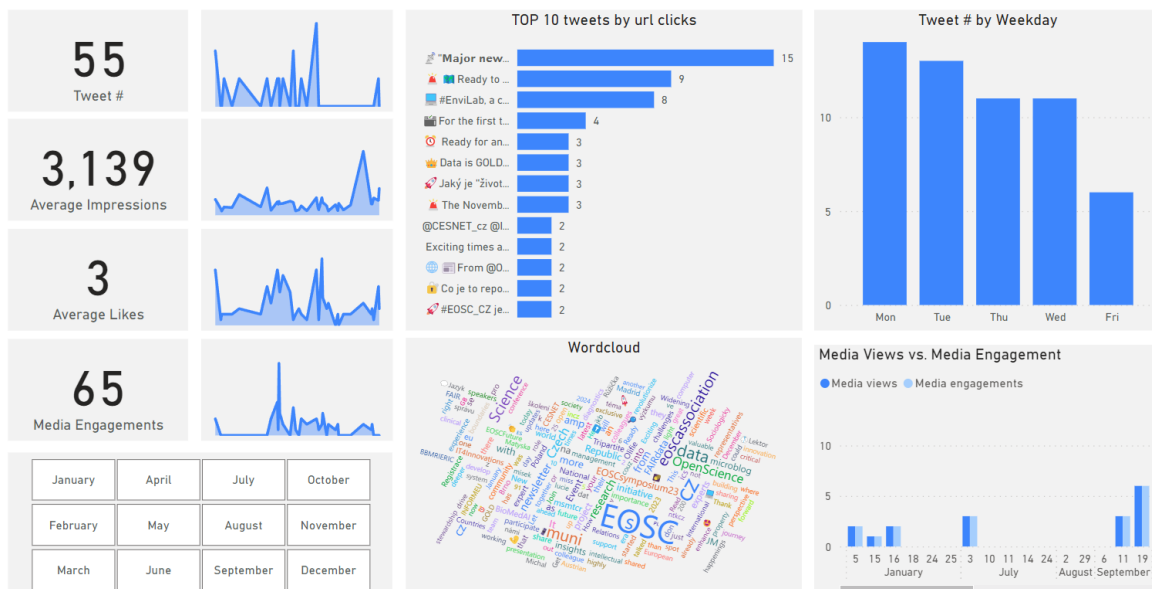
55
Tweet #

3,139
Average Impressions

3
Average Likes

65
Media Engagements

| January | April | July | October |
|---|---|---|---|
| February | May | August | November |
| March | June | September | December |

TOP 10 tweets by url clicks

"Major new... 15
Ready to ... 9
#EnviLab, a c... 8
For the first t... 4
Ready for an... 3
Data is GOLD... 3
Jaký je "život... 3
The Novemb... 3
@CESNET_cz @l... 2
Exciting times a... 2
From @O... 2
Co je to repo... 2
#EOSC_CZ je... 2

Tweet # by Weekday

10
5
0
Mon Tue Thu Wed Fri

Wordcloud

EOSC data eoscassociation Science CZ research muni OpenScience EOSCSymposium23 Republic Czech newsletter more initiative microblog with National insights

Media Views vs. Media Engagement

Media views Media engagements

10
5
0
5 15 16 18 24 25 3 10 11 14 2 29 6 11 19
January July August September